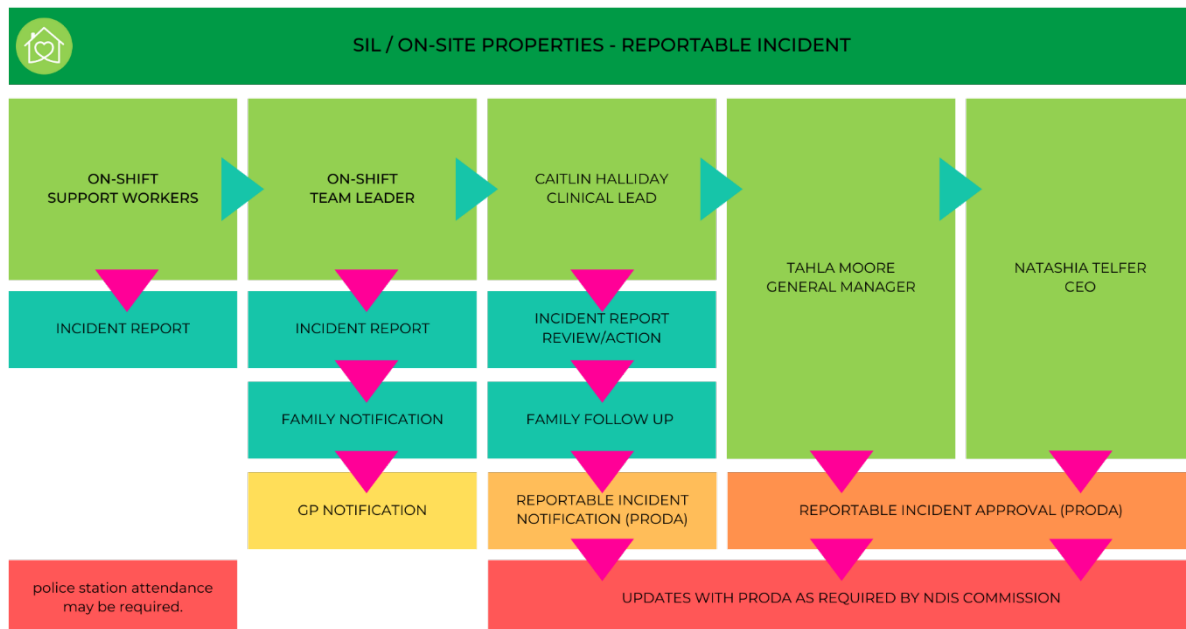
SIL / ON-SITE PROPERTIES - REPORTABLE INCIDENT

ON-SHIFT SUPPORT WORKERS

ON-SHIFT TEAM LEADER

CAITLIN HALLIDAY CLINICAL LEAD

TAHLA MOORE GENERAL MANAGER

NATASHIA TELFER CEO

INCIDENT REPORT

INCIDENT REPORT

INCIDENT REPORT REVIEW/ACTION

FAMILY NOTIFICATION

FAMILY FOLLOW UP

GP NOTIFICATION

REPORTABLE INCIDENT NOTIFICATION (PRODA)

REPORTABLE INCIDENT APPROVAL (PRODA)

police station attendance may be required.

UPDATES WITH PRODA AS REQUIRED BY NDIS COMMISSION